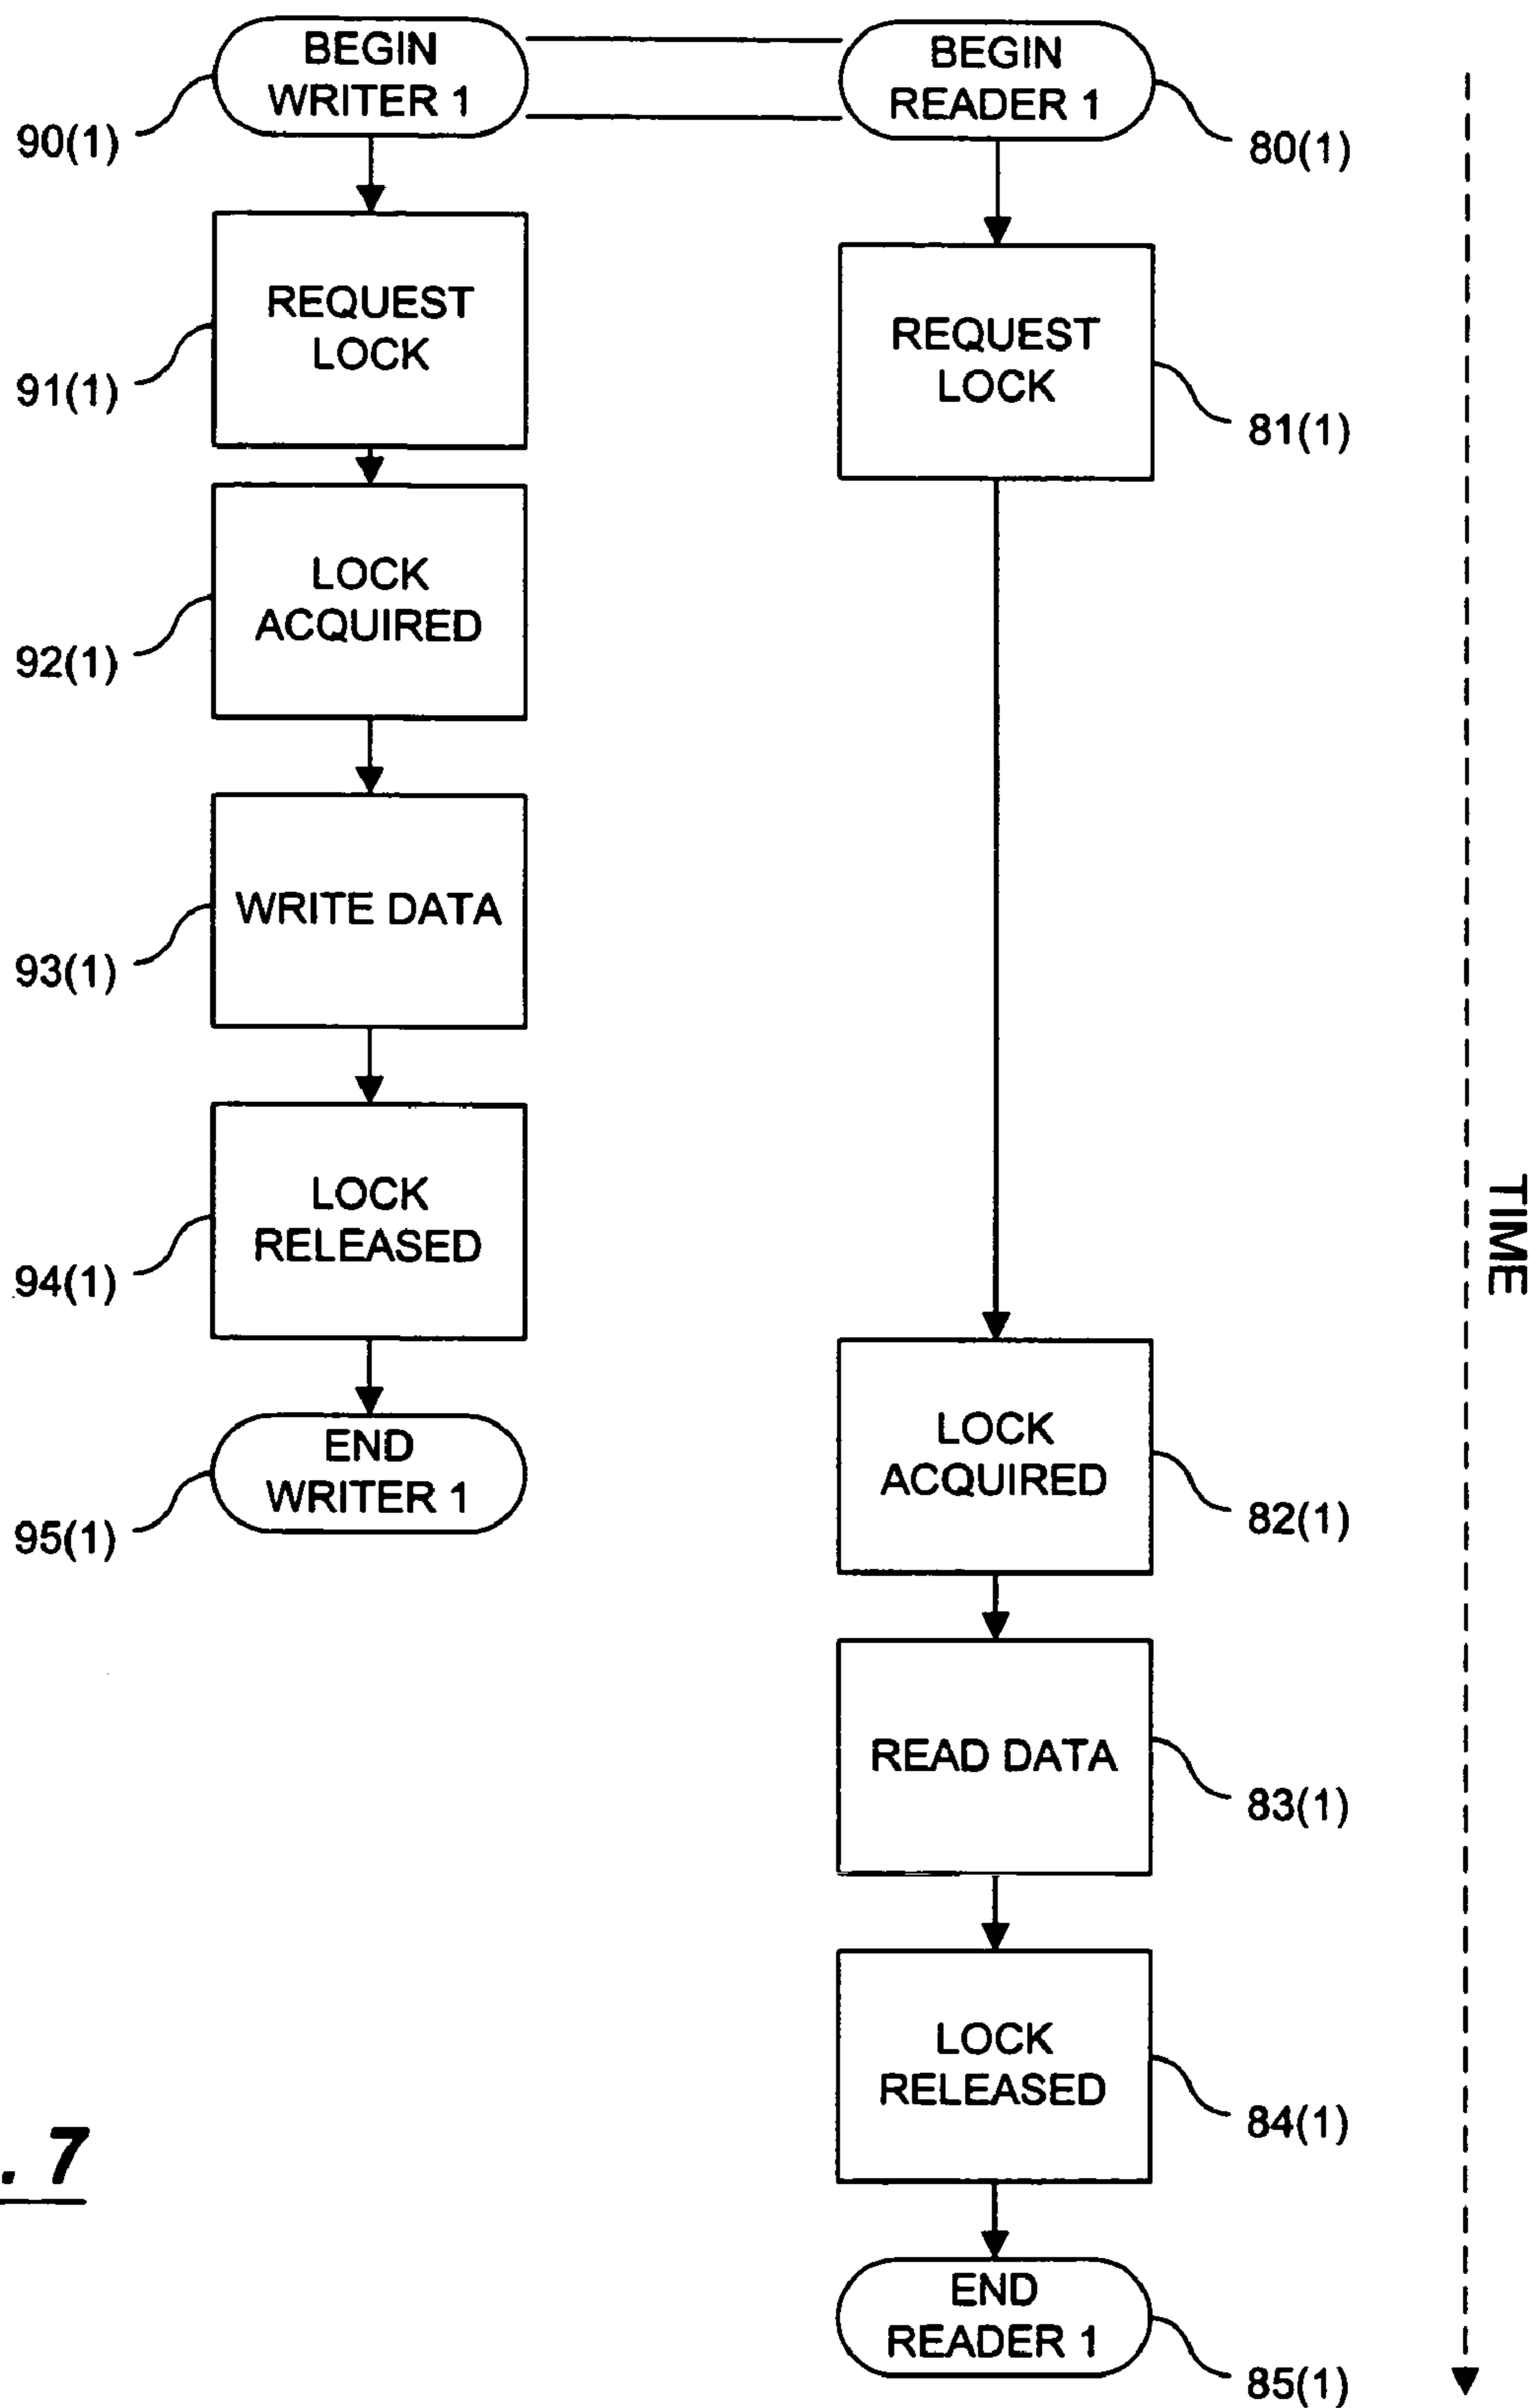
BEGIN WRITER 1
90(1)

BEGIN READER 1
80(1)

REQUEST LOCK
91(1)

REQUEST LOCK
81(1)

LOCK ACQUIRED
92(1)

WRITE DATA
93(1)

LOCK RELEASED
94(1)

END WRITER 1
95(1)

TIME

LOCK ACQUIRED
82(1)

READ DATA
83(1)

LOCK RELEASED
84(1)

END READER 1
85(1)

. 7